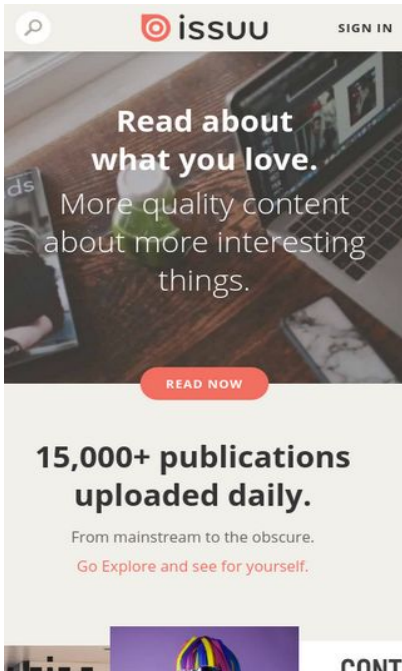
issuu SIGN IN

Read about what you love.
More quality content about more interesting things.

READ NOW

15,000+ publications uploaded daily.

From mainstream to the obscure.
Go Explore and see for yourself.

CONT